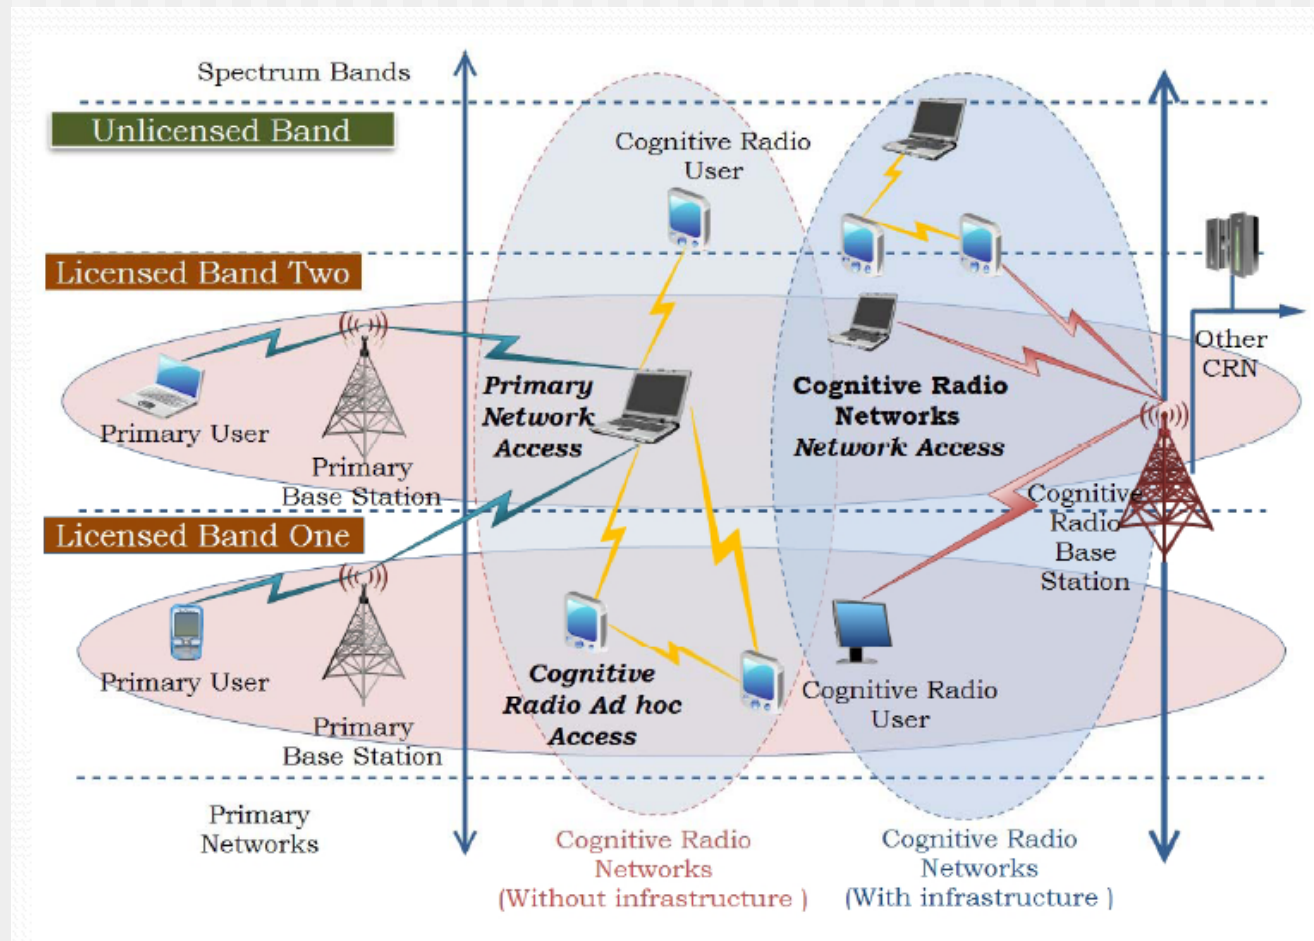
Spectrum Bands

Unlicensed Band

Cognitive Radio User

Licensed Band Two

Other CRN

Primary User

Primary Base Station

Primary Network Access

Cognitive Radio Networks Network Access

Cognitive Radio Base Station

Licensed Band One

Primary User

Primary Base Station

Cognitive Radio Ad hoc Access

Cognitive Radio User

Primary Networks

Cognitive Radio Networks (Without infrastructure )

Cognitive Radio Networks (With infrastructure )